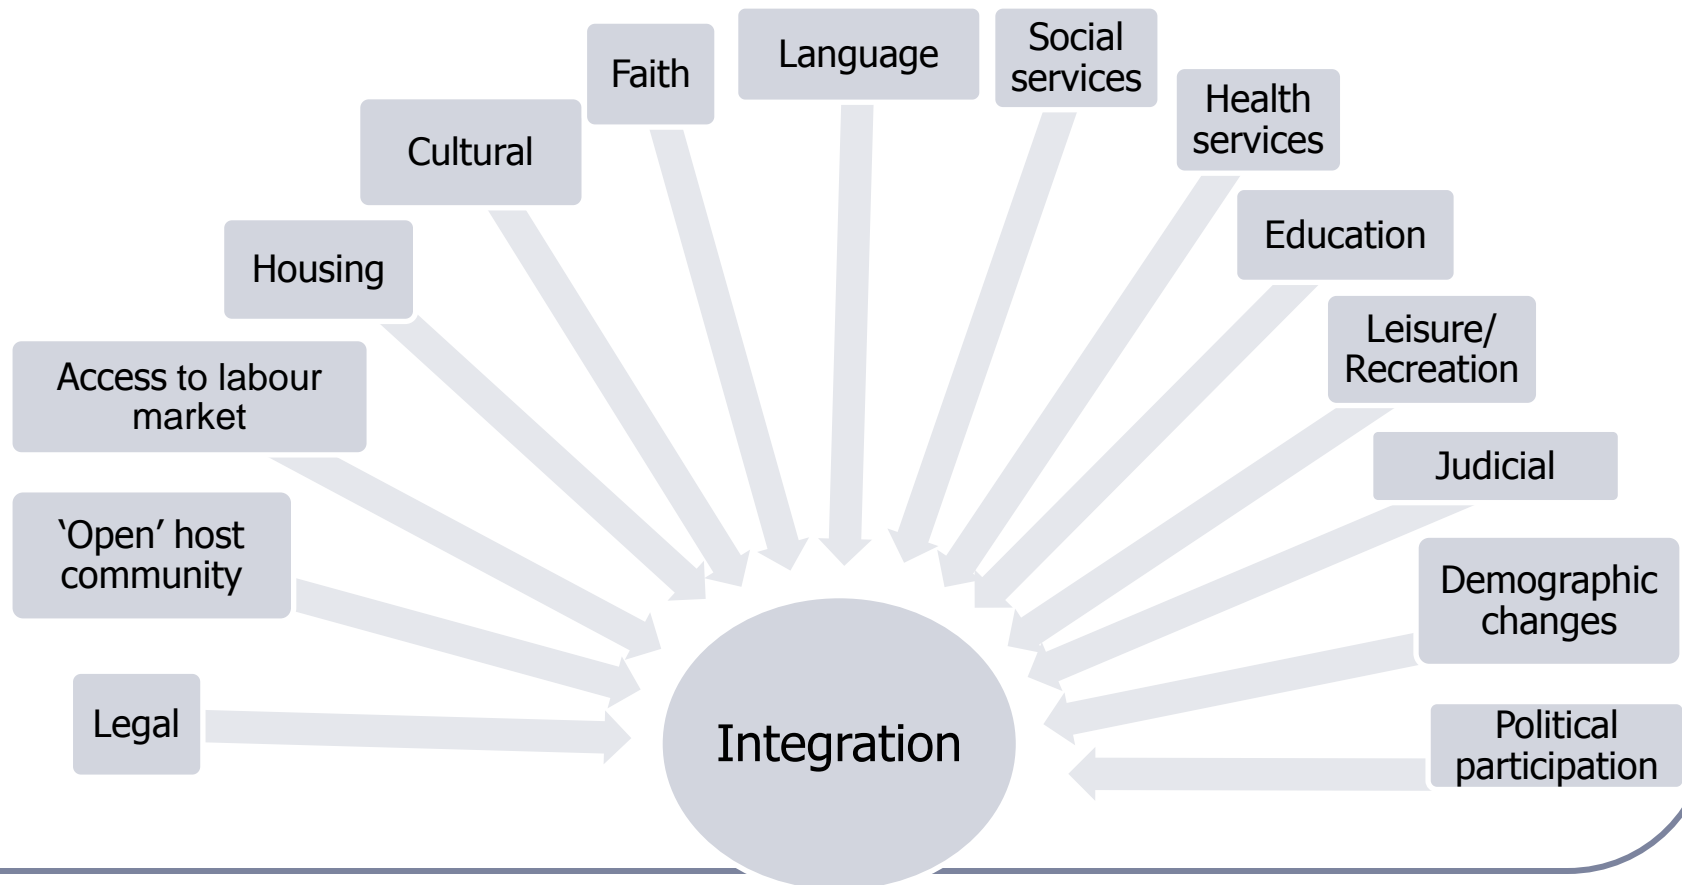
Faith

Language

Social services

Health services

Cultural

Education

Housing

Leisure/ Recreation

Access to labour market

Judicial

'Open' host community

Demographic changes

Legal

Integration

Political participation